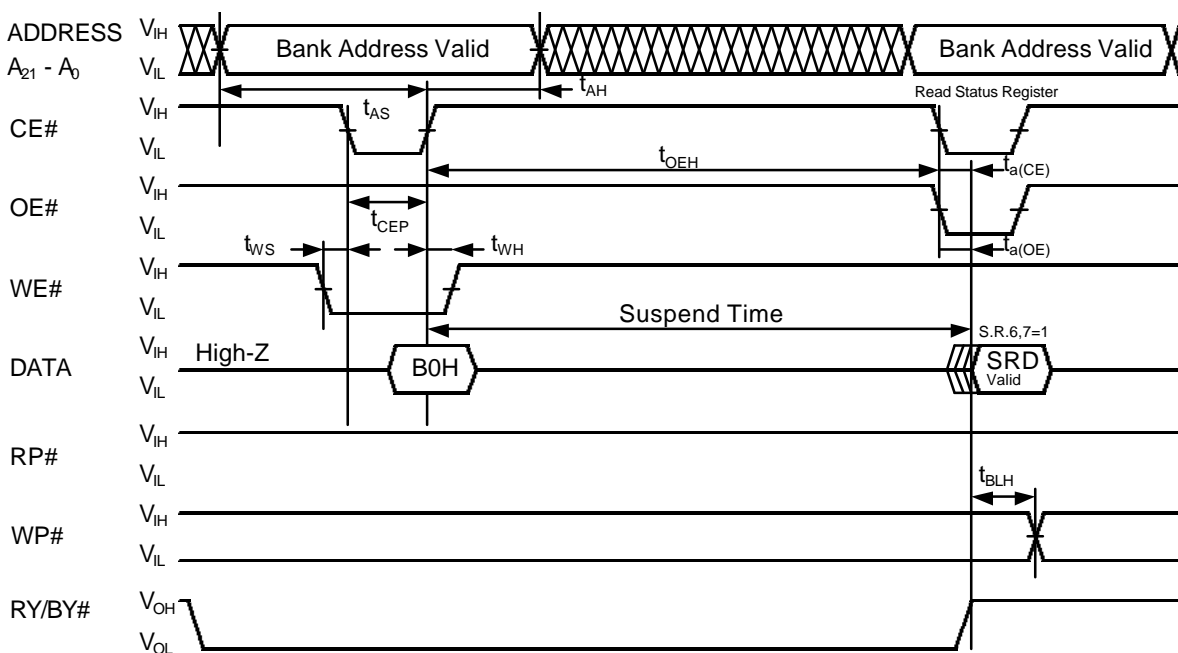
ADDRESS $A_{21}$ - $A_0$
$V_{IH}$
$V_{IL}$
Bank Address Valid
Bank Address Valid
$t_{AH}$
Read Status Register
CE#
$V_{IH}$
$V_{IL}$
$t_{AS}$
$t_{OEH}$
$t_{a(CE)}$
OE#
$V_{IH}$
$V_{IL}$
$t_{CEP}$
$t_{a(OE)}$
$t_{WS}$
$t_{WH}$
WE#
$V_{IH}$
$V_{IL}$
Suspend Time
S.R.6,7=1
DATA
$V_{IH}$
$V_{IL}$
High-Z
B0H
SRD Valid
RP#
$V_{IH}$
$V_{IL}$
$t_{BLH}$
WP#
$V_{IH}$
$V_{IL}$
RY/BY#
$V_{OH}$
$V_{OL}$